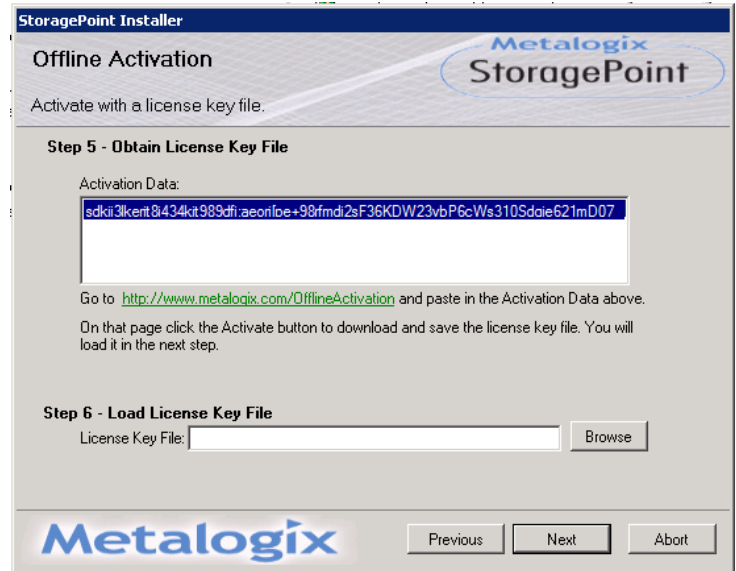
StoragePoint Installer

Offline Activation

Metalogix
StoragePoint

Activate with a license key file.

Step 5 - Obtain License Key File

Activation Data:

sdkii3lkerit8i434kit989dfi;aeorilpe+98rfmdi2sF36KDW23vbP6cWs310Sdgie621mD07

Go to http://www.metalogix.com/OfflineActivation and paste in the Activation Data above.

On that page click the Activate button to download and save the license key file. You will load it in the next step.

Step 6 - Load License Key File

License Key File:

Browse

Metalogix

Previous

Next

Abort